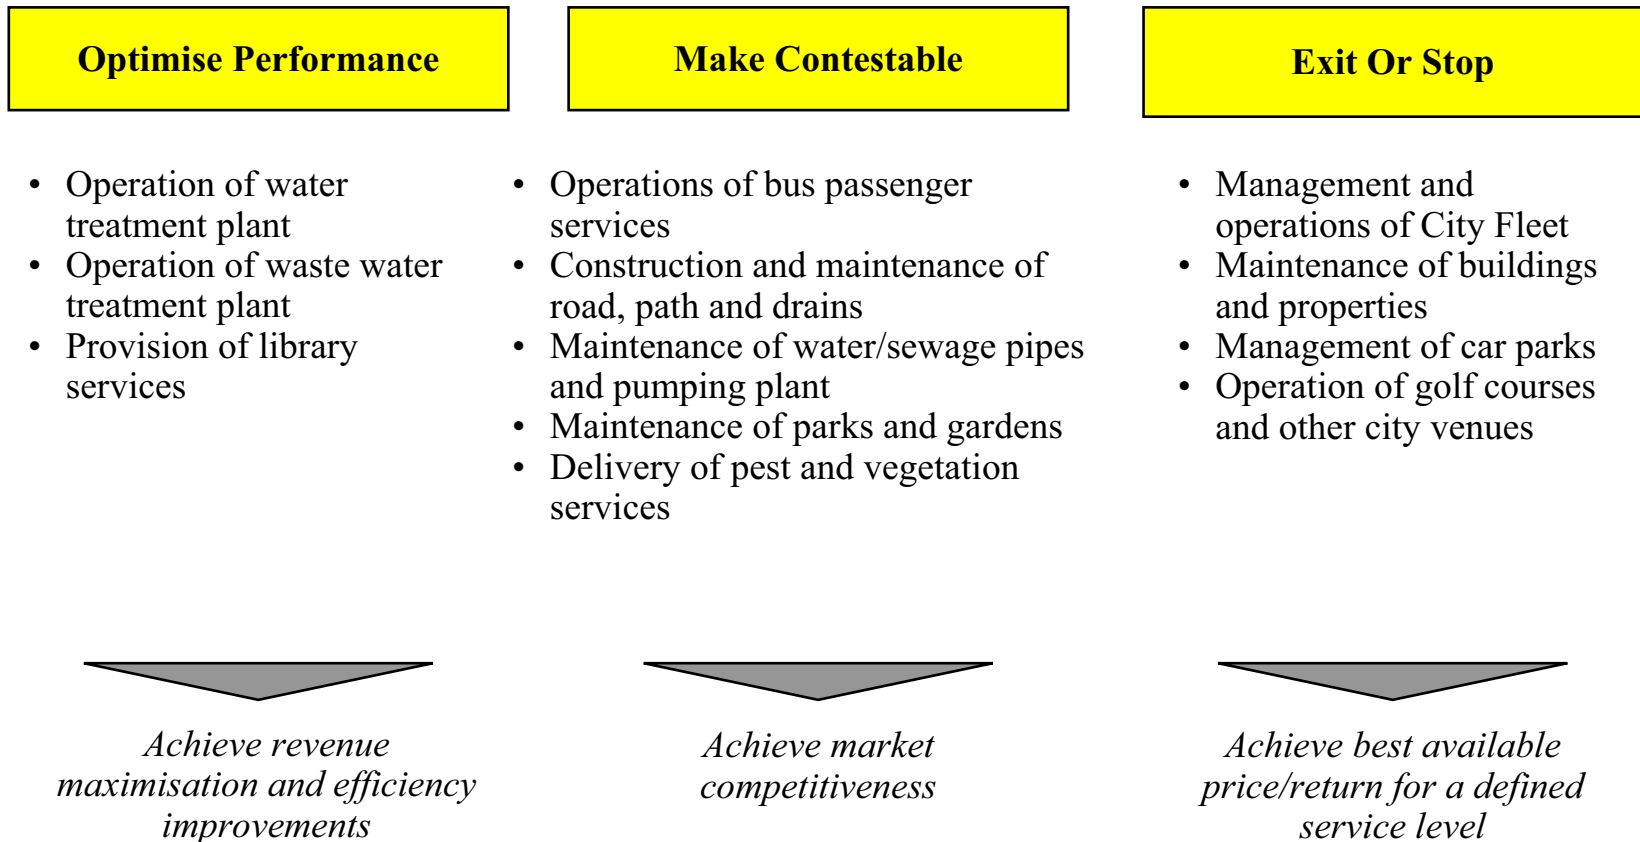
Optimise Performance

- Operation of water treatment plant
- Operation of waste water treatment plant
- Provision of library services

Achieve revenue maximisation and efficiency improvements

Make Contestable

- Operations of bus passenger services
- Construction and maintenance of road, path and drains
- Maintenance of water/sewage pipes and pumping plant
- Maintenance of parks and gardens
- Delivery of pest and vegetation services

Achieve market competitiveness

Exit Or Stop

- Management and operations of City Fleet
- Maintenance of buildings and properties
- Management of car parks
- Operation of golf courses and other city venues

Achieve best available price/return for a defined service level